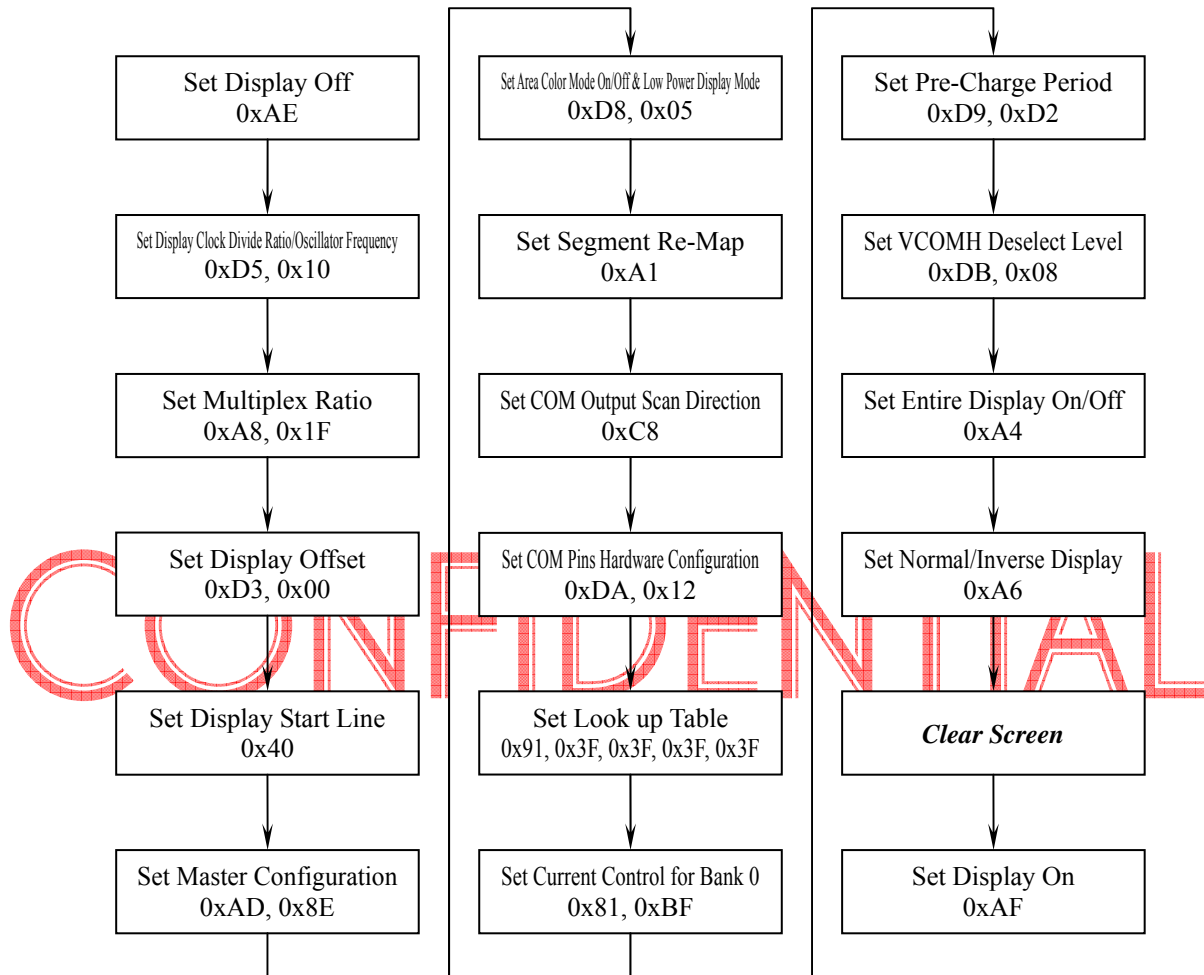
Set Display Off
0xAE

Set Display Clock Divide Ratio/Oscillator Frequency
0xD5, 0x10

Set Multiplex Ratio
0xA8, 0x1F

Set Display Offset
0xD3, 0x00

Set Display Start Line
0x40

Set Master Configuration
0xAD, 0x8E

Set Area Color Mode On/Off & Low Power Display Mode
0xD8, 0x05

Set Segment Re-Map
0xA1

Set COM Output Scan Direction
0xC8

Set COM Pins Hardware Configuration
0xDA, 0x12

Set Look up Table
0x91, 0x3F, 0x3F, 0x3F, 0x3F

Set Current Control for Bank 0
0x81, 0xBF

Set Pre-Charge Period
0xD9, 0xD2

Set VCOMH Deselect Level
0xDB, 0x08

Set Entire Display On/Off
0xA4

Set Normal/Inverse Display
0xA6

Clear Screen

Set Display On
0xAF

CONFIDENTIAL